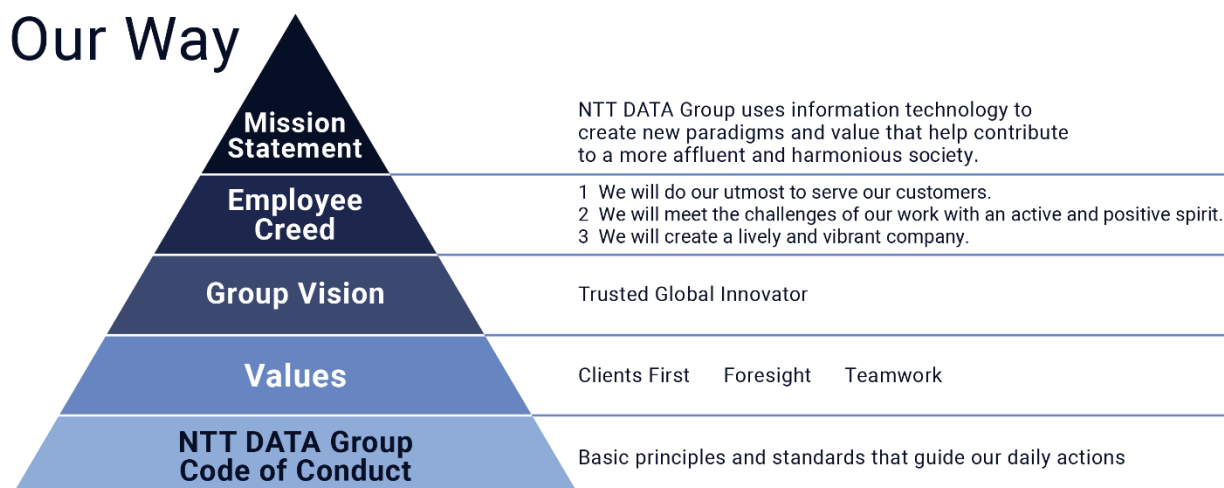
Our Way

Mission Statement

NTT DATA Group uses information technology to create new paradigms and value that help contribute to a more affluent and harmonious society.

Employee Creed

1 We will do our utmost to serve our customers.
2 We will meet the challenges of our work with an active and positive spirit.
3 We will create a lively and vibrant company.

Group Vision

Trusted Global Innovator

Values

Clients First Foresight Teamwork

NTT DATA Group Code of Conduct

Basic principles and standards that guide our daily actions